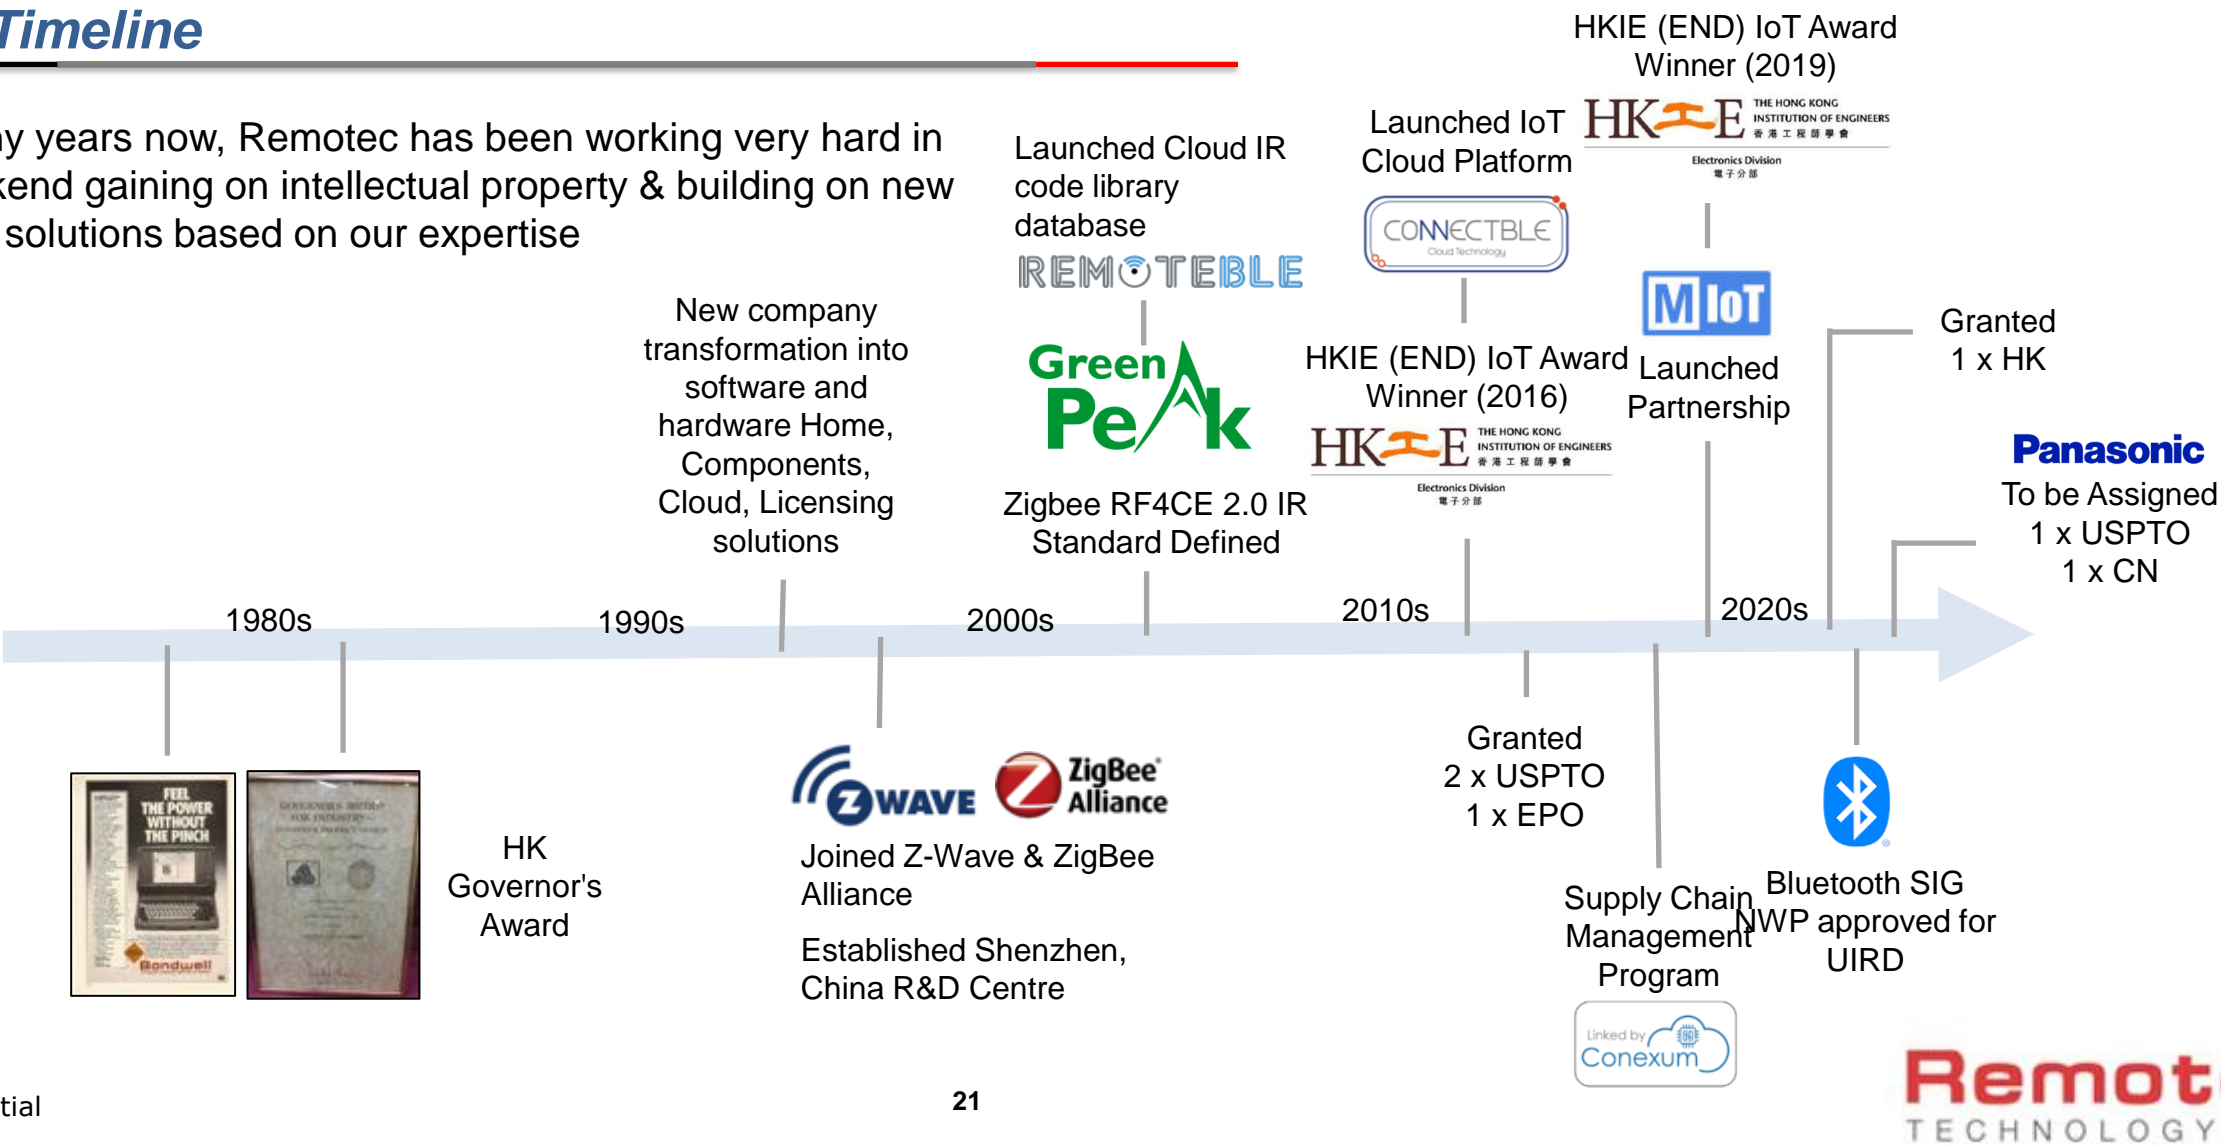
Timeline

ny years now, Remotec has been working very hard in xend gaining on intellectual property & building on new solutions based on our expertise

New company transformation into software and hardware Home, Components, Cloud, Licensing solutions

Launched Cloud IR code library database

REMOTEBLE

Green PeAk

Zigbee RF4CE 2.0 IR Standard Defined

Launched IoT Cloud Platform

CONNECTBLE
Cloud Technology

HKIE (END) IoT Award Winner (2016)

HKIE THE HONG KONG INSTITUTION OF ENGINEERS 香港工程師學會
Electronics Division 電子分部

HKIE (END) IoT Award Winner (2019)

HKIE THE HONG KONG INSTITUTION OF ENGINEERS 香港工程師學會
Electronics Division 電子分部

M IoT

Launched Partnership

Granted 1 x HK

Panasonic

To be Assigned 1 x USPTO 1 x CN

1980s

1990s

2000s

2010s

2020s

FEEL THE POWER WITHOUT THE PINCH
Bondwell

GOVERNOR'S AWARD FOR INDUSTRY

HK Governor's Award

Z WAVE

ZigBee Alliance

Joined Z-Wave & ZigBee Alliance

Established Shenzhen, China R&D Centre

Granted 2 x USPTO 1 x EPO

Supply Chain Management Program

Linked by Conexum

Bluetooth SIG NWP approved for UIRD

tial

21

Remot
TECHNOLOGY